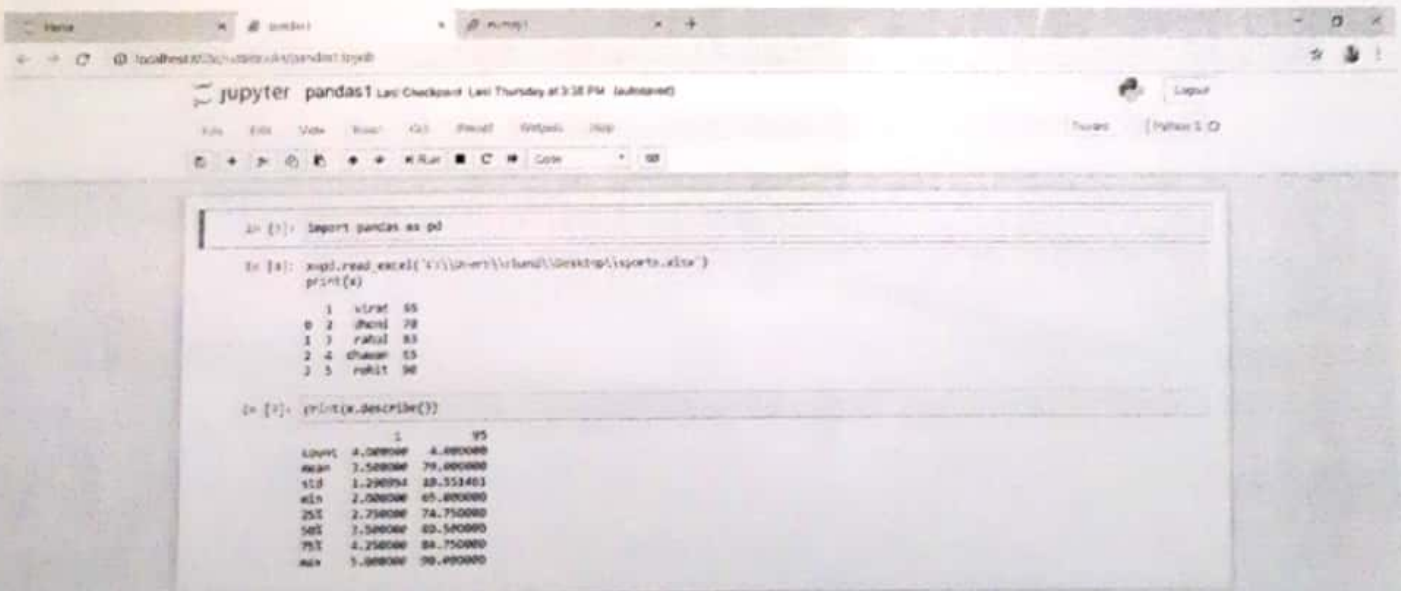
Home × pandas1 × mumsy1 × +

localhost:8888/notebooks/pandas1.ipynb

jupyter pandas1 Last Checkpoint: Last Thursday at 3:38 PM (autosaved)

Logout

File Edit View Insert Cell Kernel Widgets Help

Trusted | Python 3

Run Code

In [?]: import pandas as pd

In [4]: x=pd.read_excel('c:\\Users\\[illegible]\\Desktop\\sports.xlsx')
print(x)

| | 1 | virat | 65 |
|---|---|---|---|
| 0 | 2 | dhoni | 78 |
| 1 | 3 | rahul | 83 |
| 2 | 4 | dhawan | 55 |
| 3 | 5 | rohit | 90 |

In [?]: print(x.describe())

| | 1 | 95 |
|---|---|---|
| count | 4.000000 | 4.000000 |
| mean | 3.500000 | 79.000000 |
| std | 1.290994 | 10.551461 |
| min | 2.000000 | 65.000000 |
| 25% | 2.750000 | 74.750000 |
| 50% | 3.500000 | 80.500000 |
| 75% | 4.250000 | 84.750000 |
| max | 5.000000 | 90.000000 |